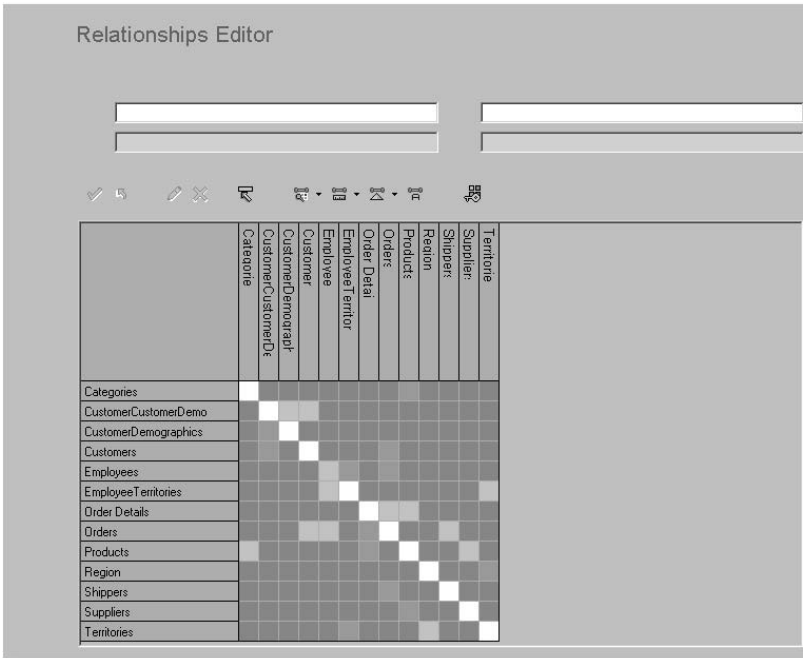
Relationships Editor

| | Categorie | CustomerCustomerDe | CustomerDemograph | Customer | Employee | EmployeeTerritor | Order Detai | Orders | Products | Region | Shipper: | Supplier: | Territorie |
|---|---|---|---|---|---|---|---|---|---|---|---|---|---|
| Categories | | | | | | | | | | | | | |
| CustomerCustomerDemo | | | | | | | | | | | | | |
| CustomerDemographics | | | | | | | | | | | | | |
| Customers | | | | | | | | | | | | | |
| Employees | | | | | | | | | | | | | |
| EmployeeTerritories | | | | | | | | | | | | | |
| Order Details | | | | | | | | | | | | | |
| Orders | | | | | | | | | | | | | |
| Products | | | | | | | | | | | | | |
| Region | | | | | | | | | | | | | |
| Shippers | | | | | | | | | | | | | |
| Suppliers | | | | | | | | | | | | | |
| Territories | | | | | | | | | | | | | |